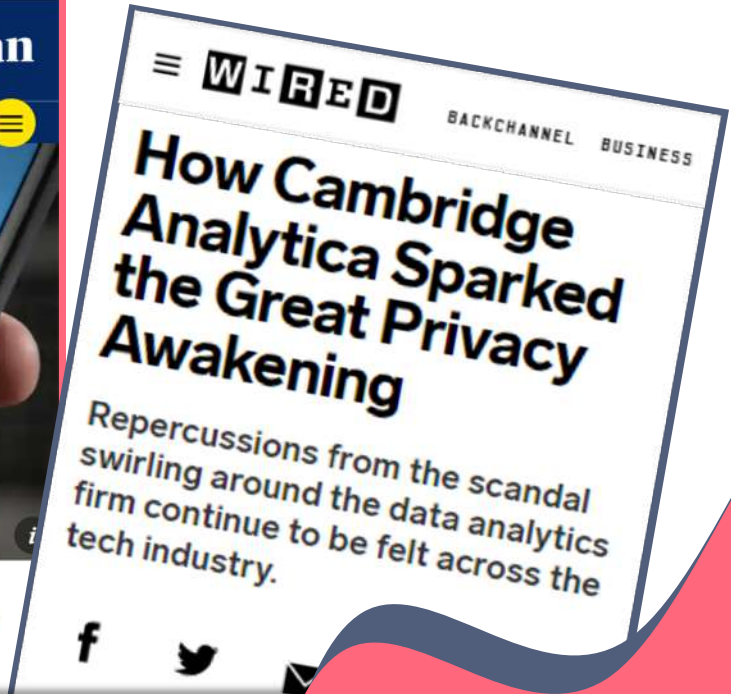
an

WIRED

BACKCHANNEL BUSINESS

How Cambridge Analytica Sparked the Great Privacy Awakening

Repercussions from the scandal swirling around the data analytics firm continue to be felt across the tech industry.

f